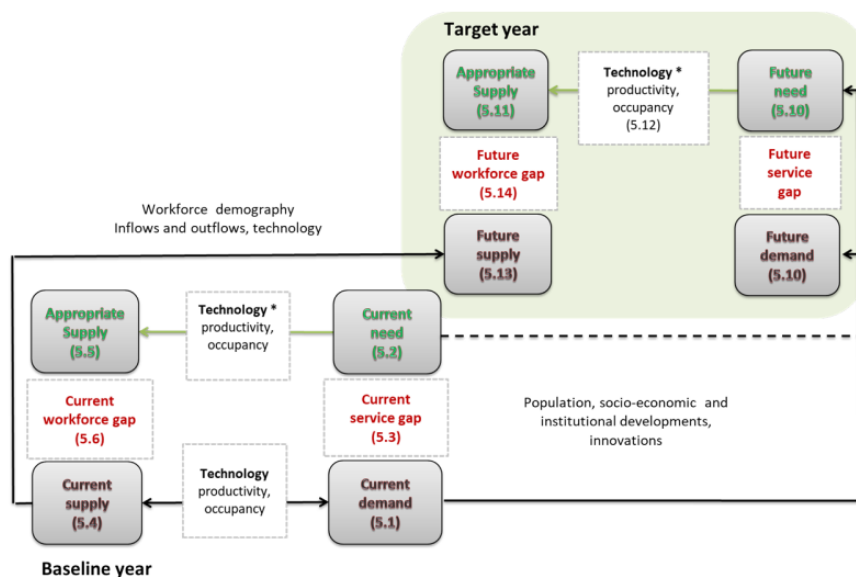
Target year

Appropriate Supply (5.11)

Technology * productivity, occupancy (5.12)

Future need (5.10)

Future workforce gap (5.14)

Future service gap

Workforce demography Inflows and outflows, technology

Future supply (5.13)

Future demand (5.10)

Appropriate Supply (5.5)

Technology * productivity, occupancy

Current need (5.2)

Current workforce gap (5.6)

Current service gap (5.3)

Population, socio-economic and institutional developments, innovations

Current supply (5.4)

Technology productivity, occupancy

Current demand (5.1)

Baseline year